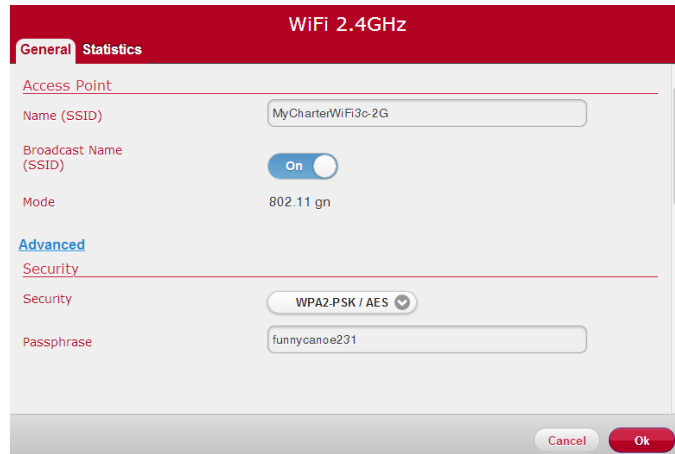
WiFi 2.4GHz

General Statistics

Access Point

Name (SSID) MyCharterWiFi3c-2G

Broadcast Name (SSID) On

Mode 802.11 gn

Advanced

Security

Security WPA2-PSK / AES

Passphrase funnycanoe231

Cancel Ok